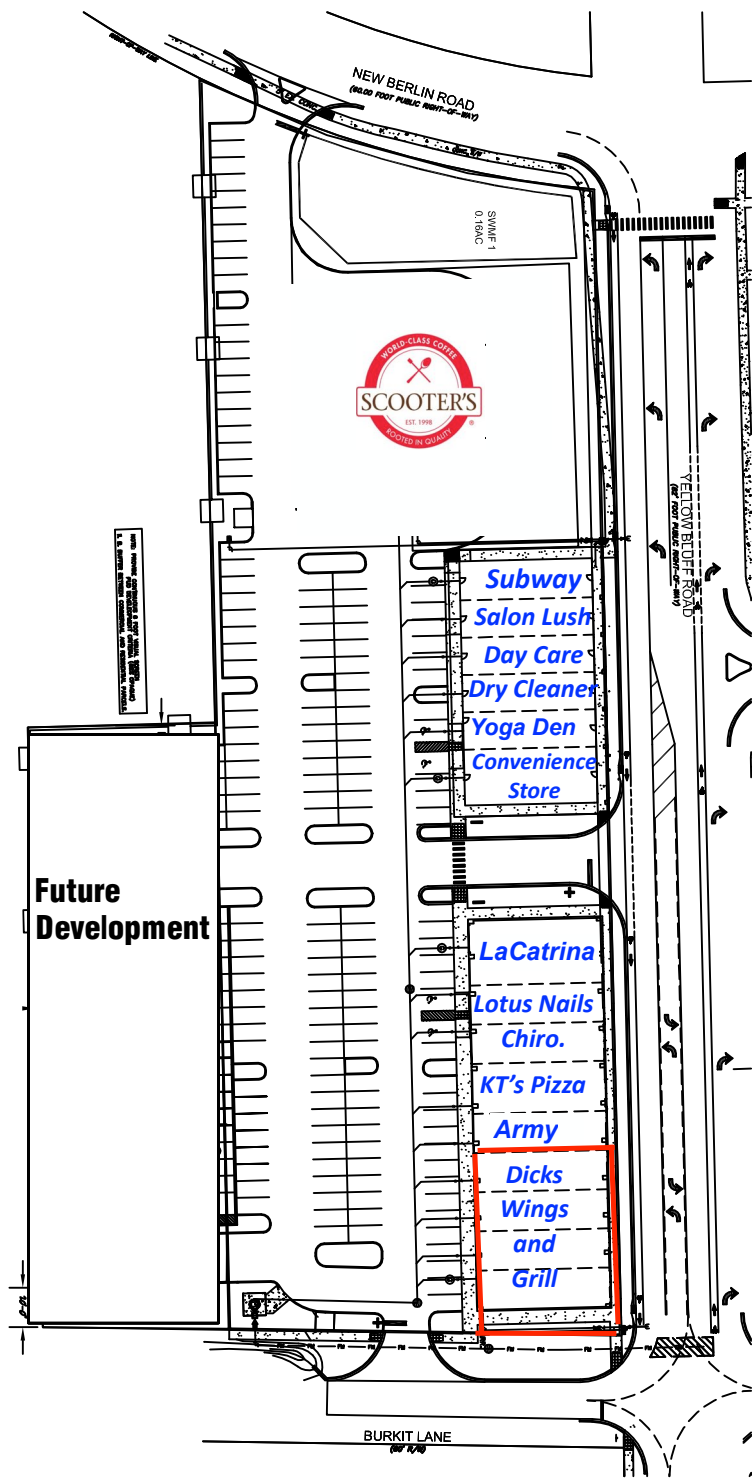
NEW BERLIN ROAD
(80.00 FOOT PUBLIC RIGHT-OF-WAY)

SWMF 1
0.16AC

WORLD-CLASS COFFEE
SCOOTER'S
EST. 1998
ROOTED IN QUALITY

YELLOW BLUFF ROAD
(80' FOOT PUBLIC RIGHT-OF-WAY)

Subway
Salon Lush
Day Care
Dry Cleaner
Yoga Den
Convenience Store

Future Development

LaCatrina
Lotus Nails
Chiro.
KT's Pizza
Army
Dicks Wings and Grill

BURKIT LANE